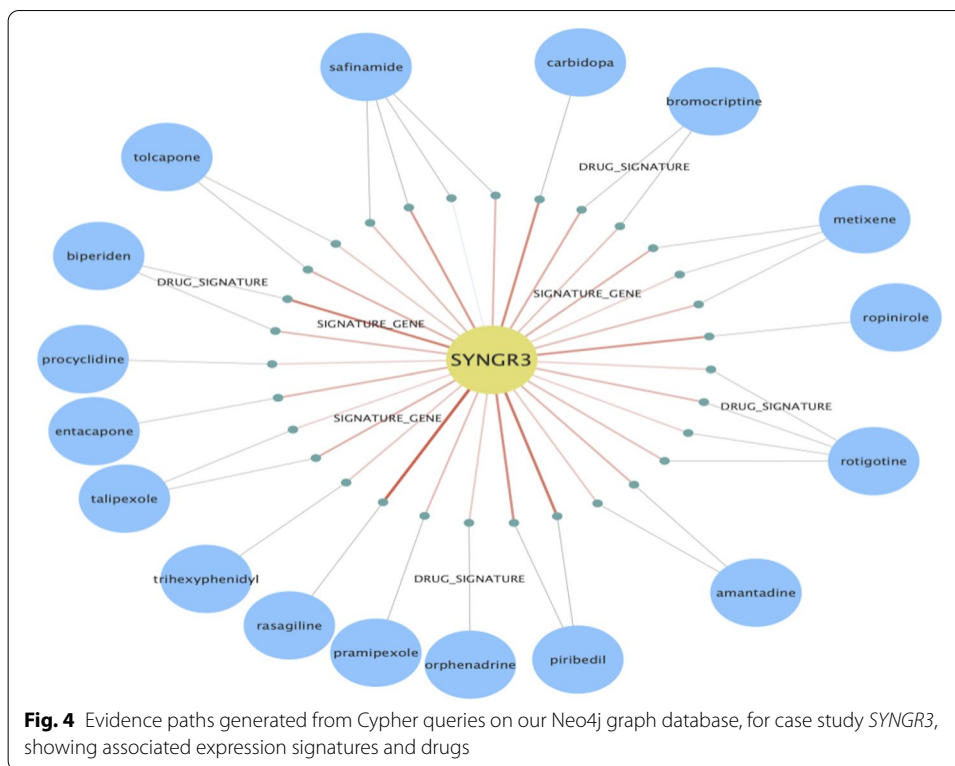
safinamide

carbidopa

bromocriptine

tolcapone

DRUG_SIGNATURE

metixene

biperiden

DRUG_SIGNATURE

SIGNATURE_GENE

ropinirole

SIGNATURE_GENE

procyclidine

SYNGR3

DRUG_SIGNATURE

entacapone

SIGNATURE_GENE

rotigotine

talipexole

trihexyphenidyl

DRUG_SIGNATURE

amantadine

rasagiline

pramipexole

orphenadrine

piribedil

**Fig. 4** Evidence paths generated from Cypher queries on our Neo4j graph database, for case study *SYNGR3*, showing associated expression signatures and drugs